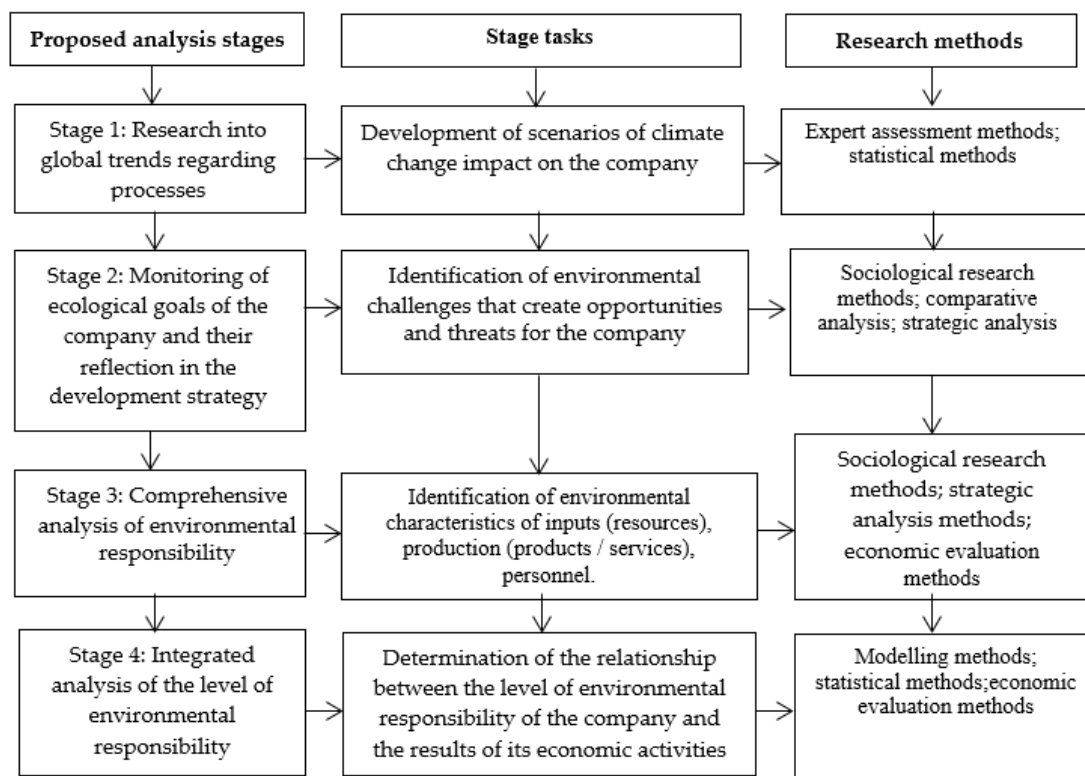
Proposed analysis stages

Stage tasks

Research methods

Stage 1: Research into global trends regarding processes

Development of scenarios of climate change impact on the company

Expert assessment methods; statistical methods

Stage 2: Monitoring of ecological goals of the company and their reflection in the development strategy

Identification of environmental challenges that create opportunities and threats for the company

Sociological research methods; comparative analysis; strategic analysis

Stage 3: Comprehensive analysis of environmental responsibility

Identification of environmental characteristics of inputs (resources), production (products / services), personnel.

Sociological research methods; strategic analysis methods; economic evaluation methods

Stage 4: Integrated analysis of the level of environmental responsibility

Determination of the relationship between the level of environmental responsibility of the company and the results of its economic activities

Modelling methods; statistical methods;economic evaluation methods